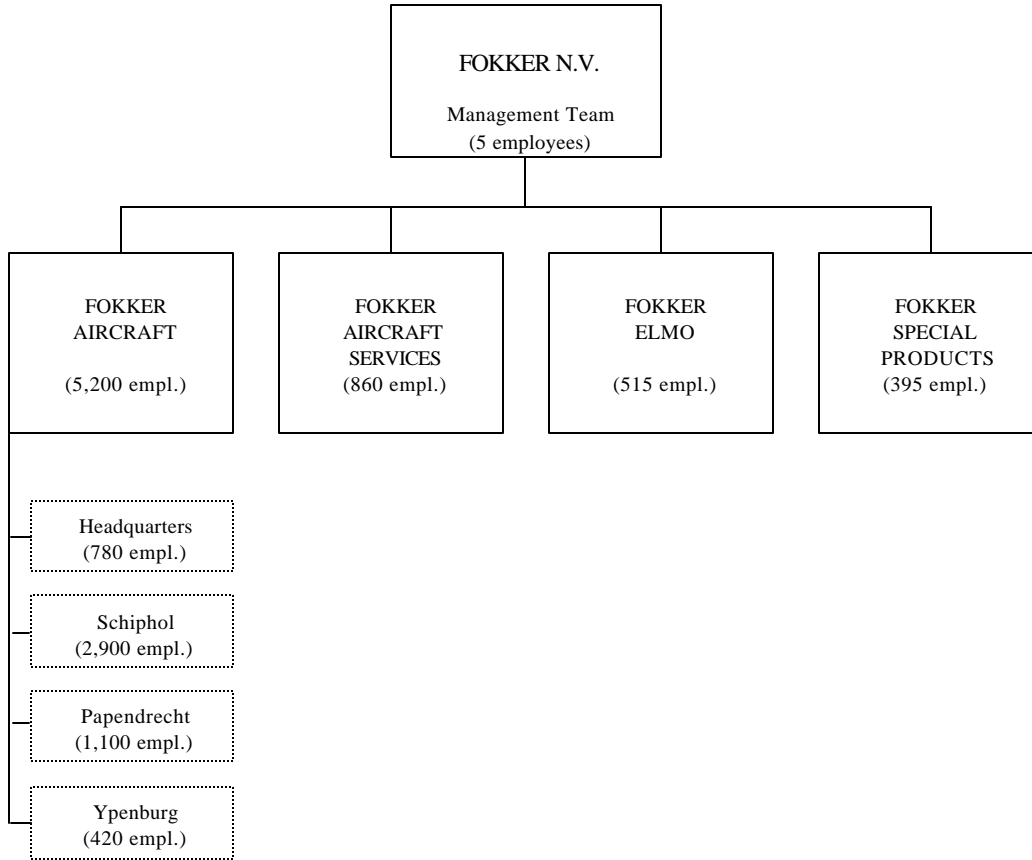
FOKKER N.V.

Management Team
(5 employees)

FOKKER
AIRCRAFT

(5,200 empl.)

FOKKER
AIRCRAFT
SERVICES
(860 empl.)

FOKKER
ELMO

(515 empl.)

FOKKER
SPECIAL
PRODUCTS
(395 empl.)

Headquarters
(780 empl.)

Schiphol
(2,900 empl.)

Papendrecht
(1,100 empl.)

Ypenburg
(420 empl.)